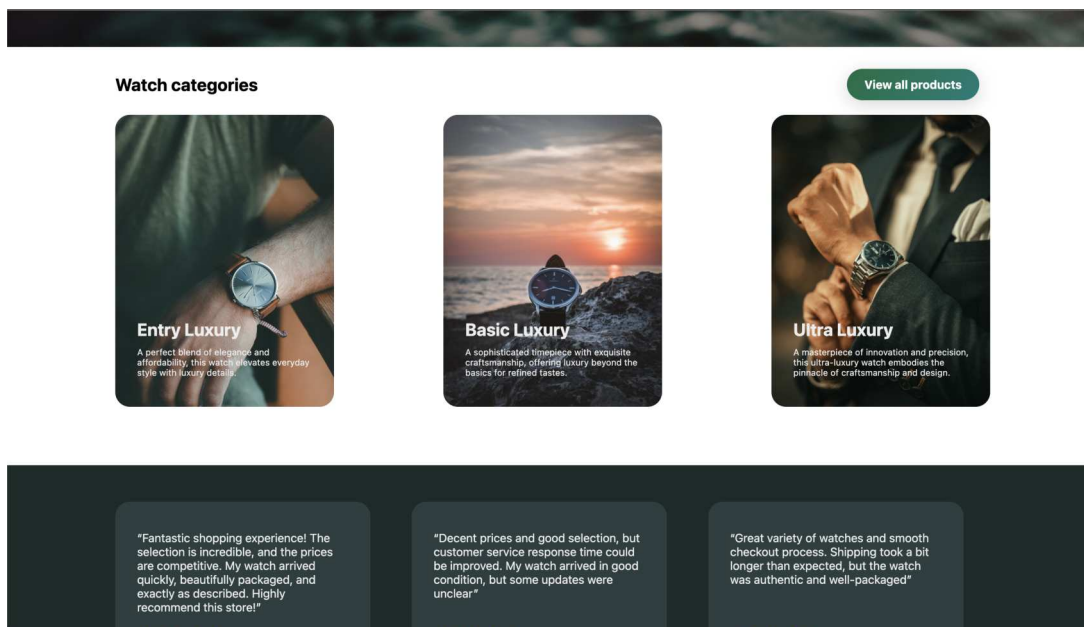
Watch categories

View all products

Entry Luxury

A perfect blend of elegance and affordability, this watch elevates everyday style with luxury details.

Basic Luxury

A sophisticated timepiece with exquisite craftsmanship, offering luxury beyond the basics for refined tastes.

Ultra Luxury

A masterpiece of innovation and precision, this ultra-luxury watch embodies the pinnacle of craftsmanship and design.

"Fantastic shopping experience! The selection is incredible, and the prices are competitive. My watch arrived quickly, beautifully packaged, and exactly as described. Highly recommend this store!"

"Decent prices and good selection, but customer service response time could be improved. My watch arrived in good condition, but some updates were unclear"

"Great variety of watches and smooth checkout process. Shipping took a bit longer than expected, but the watch was authentic and well-packaged"